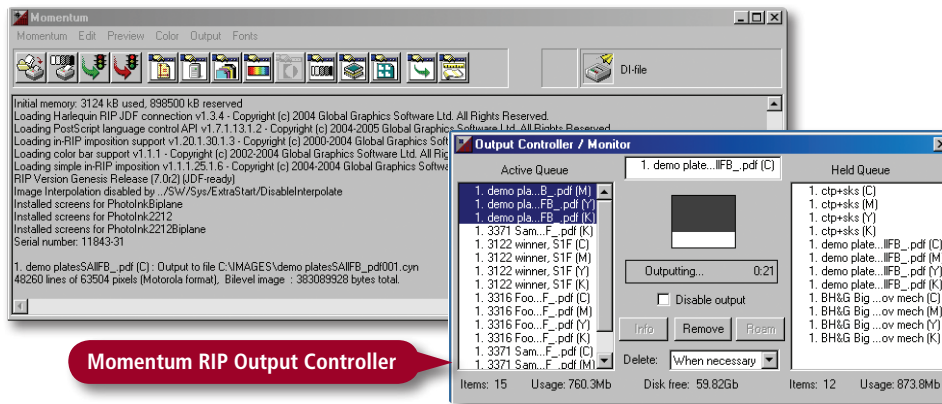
Momentum

Momentum Edit Preview Color Output Fonts

DI-file

Initial memory: 3124 kB used, 898500 kB reserved
Loading Harlequin RIP JDF connection v1.3.4 - Copyright (c) 2004 Global Graphics Software Ltd. All Rights Reserved.
Loading PostScript language control API v1.7.1.13.1.2 - Copyright (c) 2004-2005 Global Graphics Software Ltd. All Rights Reserved.
Loading in-RIP imposition support v1.20.1.30.1.3 - Copyright (c) 2000-2004 Global Graphics
Loading color bar support v1.1.1 - Copyright (c) 2002-2004 Global Graphics Software Ltd. All Rig
Loading simple in-RIP imposition v1.1.1.25.1.6 - Copyright (c) 2004-2004 Global Graphics
RIP Version Genesis Release (7.0r2) (JDF-ready)
Image Interpolation disabled by ../SW/Sys/ExtraStart/DisableInterpolate
Installed screens for PhotoInkBiplane
Installed screens for PhotoInk2212
Installed screens for PhotoInk2212Biplane
Serial number: 11843-31

1. demo platesSAllFB_.pdf (C) : Output to file C:\IMAGES\demo platesSAllFB_pdf001.cyn
48260 lines of 63504 pixels (Motorola format), Bilevel image : 383089928 bytes total.

Output Controller / Monitor

Active Queue
1. demo pla...B_.pdf (M)
1. demo pla...FB_.pdf (Y)
1. demo pla...FB_.pdf (K)
1. 3371 Sam...F_.pdf (K)
1. 3122 winner, S1F (C)
1. 3122 winner, S1F (M)
1. 3122 winner, S1F (Y)
1. 3122 winner, S1F (K)
1. 3316 Foo...F_.pdf (C)
1. 3316 Foo...F_.pdf (M)
1. 3316 Foo...F_.pdf (Y)
1. 3316 Foo...F_.pdf (K)
1. 3371 Sam...F_.pdf (C)
1. 3371 Sam...F_.pdf (M)

1. demo plate...llFB_.pdf (C)

Outputting... 0:21

Disable output

Info Remove Roam

Delete: When necessary

Held Queue
1. ctp+sks (C)
1. ctp+sks (M)
1. ctp+sks (Y)
1. ctp+sks (K)
1. demo plate...llFB_.pdf (C)
1. demo plate...llFB_.pdf (M)
1. demo plate...llFB_.pdf (Y)
1. demo plate...llFB_.pdf (K)
1. BH&G Big ...ov mech (C)
1. BH&G Big ...ov mech (M)
1. BH&G Big ...ov mech (Y)
1. BH&G Big ...ov mech (K)

Items: 15 Usage: 760.3Mb Disk free: 59.82Gb Items: 12 Usage: 873.8Mb

Momentum RIP Output Controller